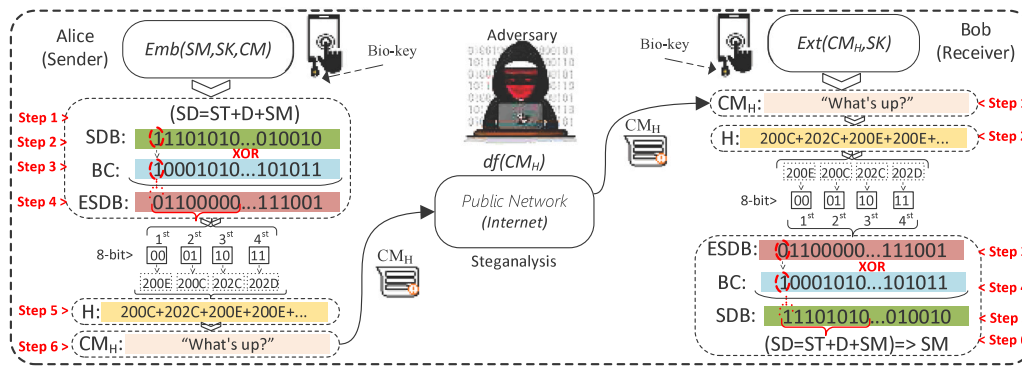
Alice (Sender)

$Emb(SM,SK,CM)$

Bio-key

Step 1 > (SD=ST+D+SM)

Step 2 > SDB: 1101010...010010

XOR

Step 3 > BC: 10001010...101011

Step 4 > ESDB: 01100000...111001

$1^{st}$ $2^{st}$ $3^{st}$ $4^{st}$

8-bit> 00 01 10 11

200E 200C 202C 202D

Step 5 > H: 200C+202C+200E+200E+...

Step 6 > $CM_H$: "What's up?"

$CM_H$

Adversary

$df(CM_H)$

Public Network (Internet)

Steganalysis

$CM_H$

Bio-key

$Ext(CM_H,SK)$

Bob (Receiver)

$CM_H$: "What's up?" < Step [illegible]

H: 200C+202C+200E+200E+... < Step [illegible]

200E 200C 202C 202D

8-bit> 00 01 10 11

$1^{st}$ $2^{st}$ $3^{st}$ $4^{st}$

ESDB: 01100000...111001 < Step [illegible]

XOR

BC: 10001010...101011 < Step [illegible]

SDB: 11101010...010010 < Step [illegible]

(SD=ST+D+SM)=> SM < Step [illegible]